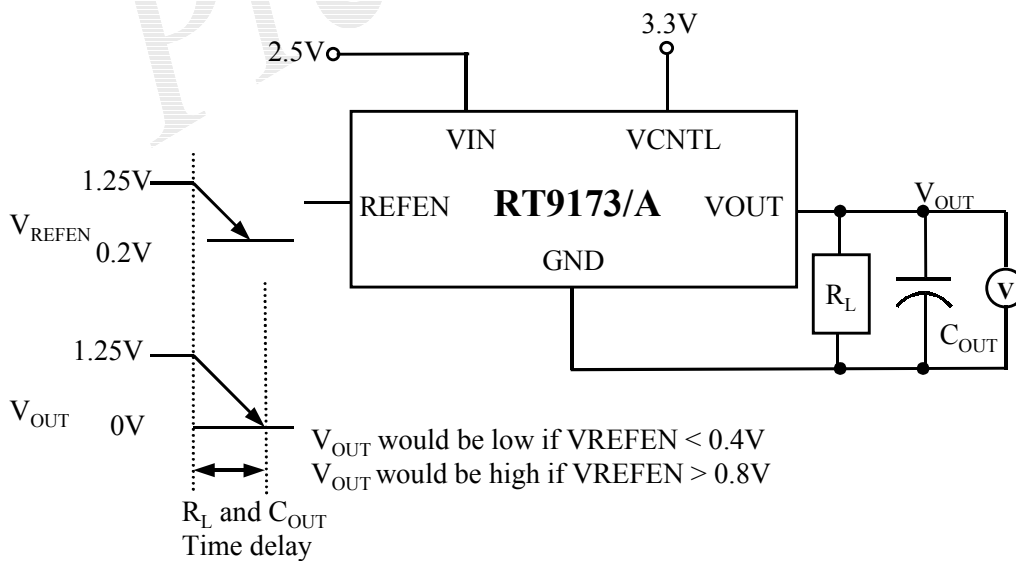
3.3V

2.5V

VIN

VCNTL

1.25V

$V_{REFEN}$

0.2V

REFEN

RT9173/A

VOUT

$V_{OUT}$

GND

$R_L$

$C_{OUT}$

V

1.25V

$V_{OUT}$

0V

$V_{OUT}$ would be low if VREFEN < 0.4V
$V_{OUT}$ would be high if VREFEN > 0.8V

$R_L$ and $C_{OUT}$
Time delay